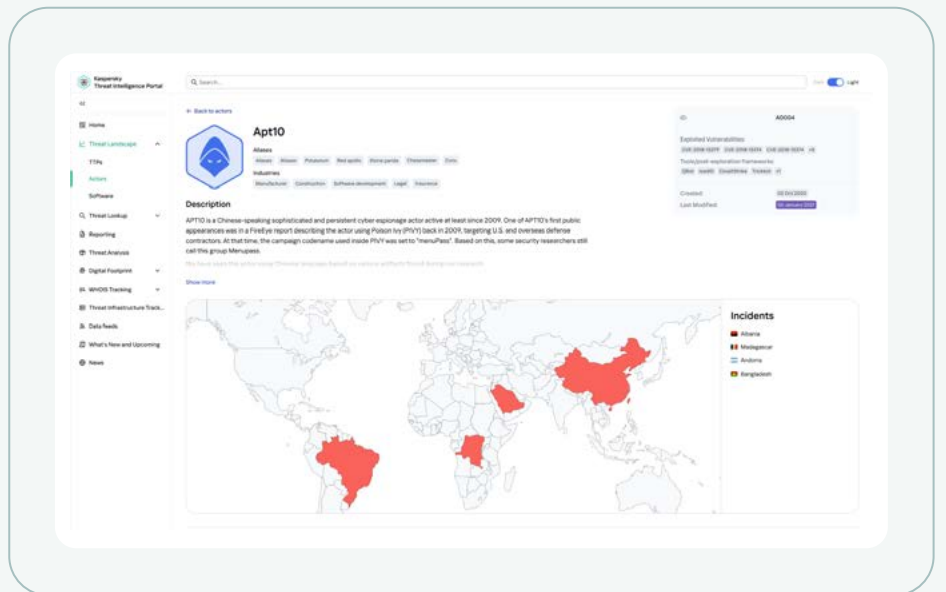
Kaspersky Threat Intelligence Portal

Search...

Dark Light

Home

Threat Landscape

TTPs

Actors

Software

Threat Lookup

Reporting

Threat Analysis

Digital Footprint

WHOIS Tracking

Threat Infrastructure Track...

Data feeds

What's New and Upcoming

News

← Back to actors

Apt10

Aliases

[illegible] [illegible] Potassium Red apollo Stone panda Cloudhopper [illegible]

Industries

Manufacturer Construction Software development Legal Insurance

Description

APT10 is a Chinese-speaking sophisticated and persistent cyber espionage actor active at least since 2009. One of APT10's first public appearances was in a FireEye report describing the actor using Poison Ivy (PIVY) back in 2009, targeting U.S. and overseas defense contractors. At that time, the campaign codename used inside PIVY was set to "menuPass". Based on this, some security researchers still call this group Menupass.

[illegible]

Show more

ID A0004

Exploited Vulnerabilities

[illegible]

Tools/post-exploitation frameworks

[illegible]

Created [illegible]

Last Modified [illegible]

Incidents

Albania

Madagascar

Andorra

Bangladesh